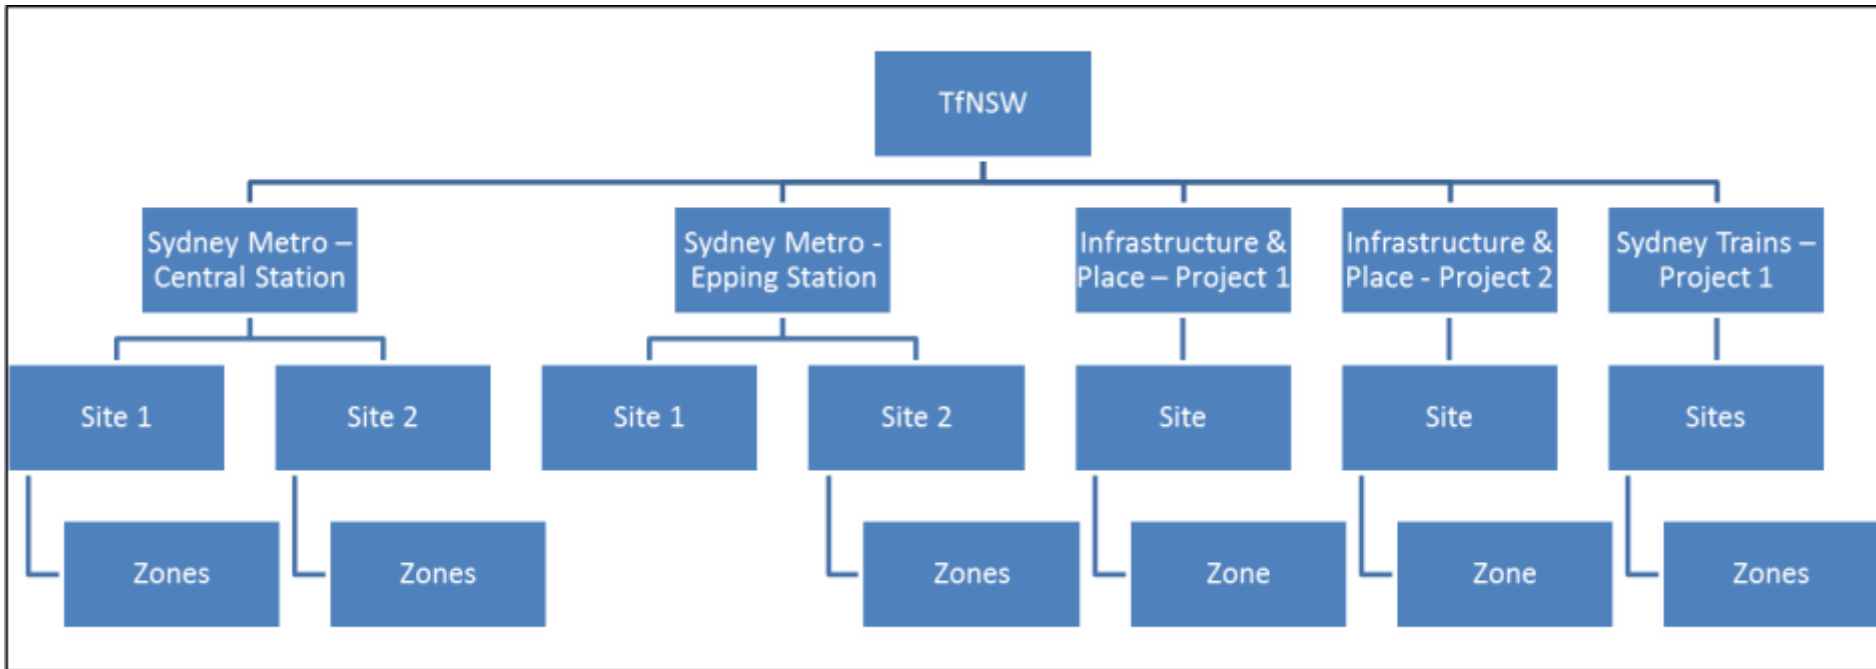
TfNSW

Sydney Metro – Central Station

Site 1

Zones

Site 2

Zones

Sydney Metro - Epping Station

Site 1

Site 2

Zones

Infrastructure & Place – Project 1

Site

Zone

Infrastructure & Place - Project 2

Site

Zone

Sydney Trains – Project 1

Sites

Zones